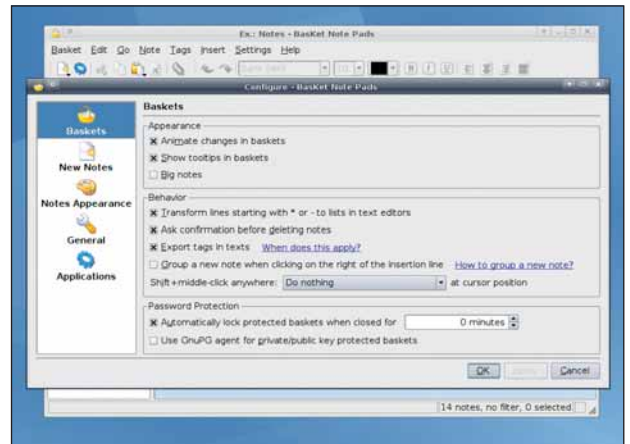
Ex.: Notes - BasKet Note Pads

Basket Edit Go Note Tags Insert Settings Help

Configure - BasKet Note Pads

Baskets
New Notes
Notes Appearance
General
Applications

Baskets

Appearance
Animate changes in baskets
Show tooltips in baskets
Big notes

Behavior
Transform lines starting with * or - to lists in text editors
Ask confirmation before deleting notes
Export tags in texts When does this apply?
Group a new note when clicking on the right of the insertion line How to group a new note?
Shift+middle-click anywhere: Do nothing at cursor position

Password Protection
Automatically lock protected baskets when closed for 0 minutes
Use GnuPG agent for private/public key protected baskets

OK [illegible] Cancel

14 notes, no filter, 0 selected